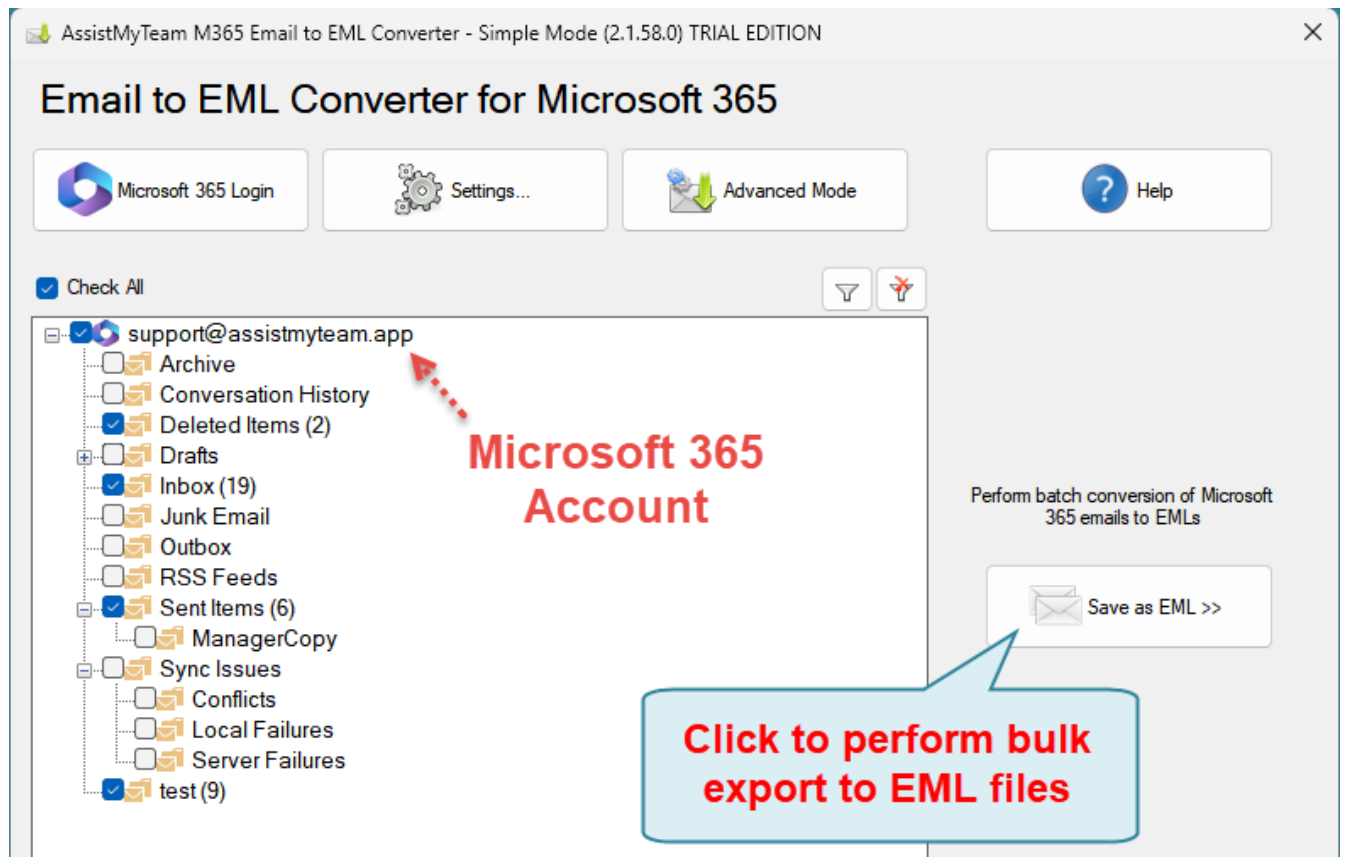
AssistMyTeam M365 Email to EML Converter - Simple Mode (2.1.58.0) TRIAL EDITION

Email to EML Converter for Microsoft 365

Microsoft 365 Login

Settings...

Advanced Mode

Help

Check All

support@assistmyteam.app
Archive
Conversation History
Deleted Items (2)
Drafts
Inbox (19)
Junk Email
Outbox
RSS Feeds
Sent Items (6)
ManagerCopy
Sync Issues
Conflicts
Local Failures
Server Failures
test (9)

Microsoft 365 Account

Perform batch conversion of Microsoft 365 emails to EMLs

Save as EML >>

Click to perform bulk export to EML files